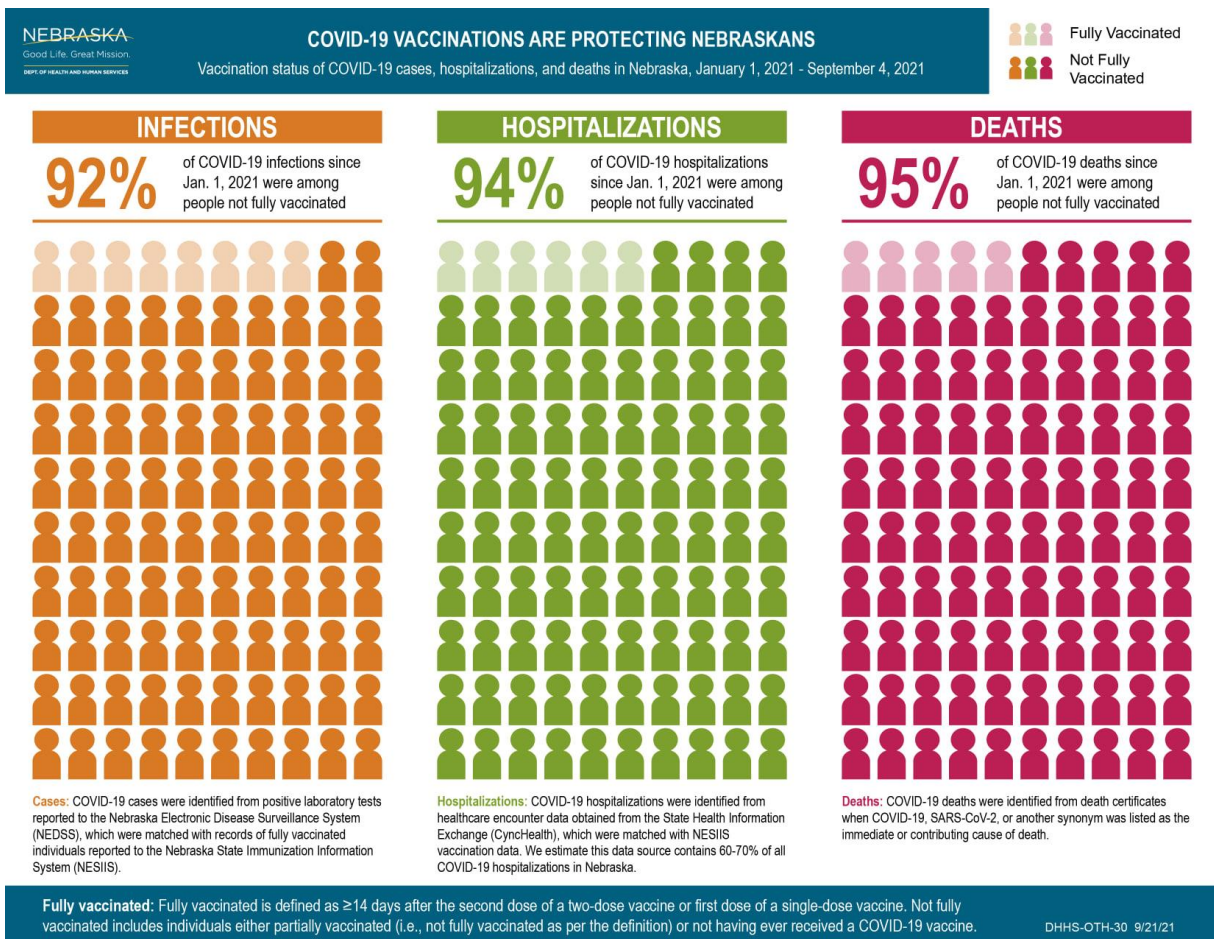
NEBRASKA
Good Life. Great Mission.
DEPT. OF HEALTH AND HUMAN SERVICES

COVID-19 VACCINATIONS ARE PROTECTING NEBRASKANS
Vaccination status of COVID-19 cases, hospitalizations, and deaths in Nebraska, January 1, 2021 - September 4, 2021

Fully Vaccinated
Not Fully Vaccinated

INFECTIONS
92% of COVID-19 infections since Jan. 1, 2021 were among people not fully vaccinated

HOSPITALIZATIONS
94% of COVID-19 hospitalizations since Jan. 1, 2021 were among people not fully vaccinated

DEATHS
95% of COVID-19 deaths since Jan. 1, 2021 were among people not fully vaccinated

Cases: COVID-19 cases were identified from positive laboratory tests reported to the Nebraska Electronic Disease Surveillance System (NEDSS), which were matched with records of fully vaccinated individuals reported to the Nebraska State Immunization Information System (NESIIS).

Hospitalizations: COVID-19 hospitalizations were identified from healthcare encounter data obtained from the State Health Information Exchange (CyncHealth), which were matched with NESIIS vaccination data. We estimate this data source contains 60-70% of all COVID-19 hospitalizations in Nebraska.

Deaths: COVID-19 deaths were identified from death certificates when COVID-19, SARS-CoV-2, or another synonym was listed as the immediate or contributing cause of death.

Fully vaccinated: Fully vaccinated is defined as ≥14 days after the second dose of a two-dose vaccine or first dose of a single-dose vaccine. Not fully vaccinated includes individuals either partially vaccinated (i.e., not fully vaccinated as per the definition) or not having ever received a COVID-19 vaccine.

DHHS-OTH-30 9/21/21